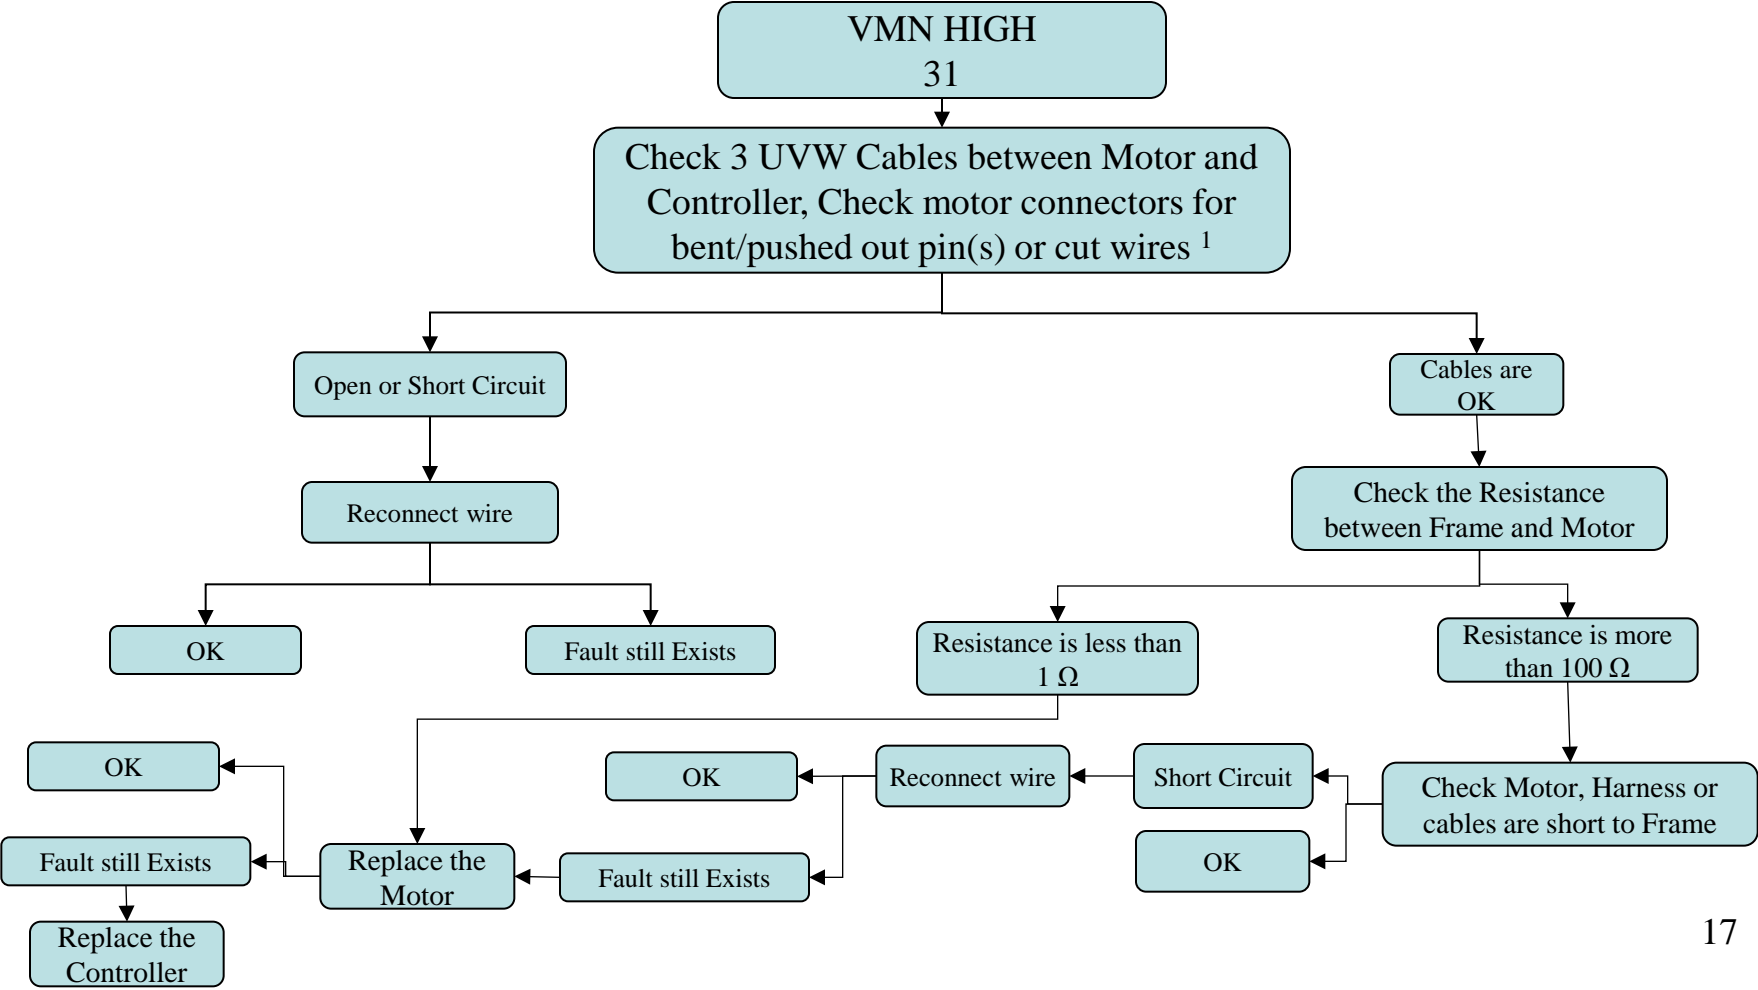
VMN HIGH
31

Check 3 UVW Cables between Motor and Controller, Check motor connectors for bent/pushed out pin(s) or cut wires $^1$

Open or Short Circuit

Reconnect wire

OK

Fault still Exists

Cables are OK

Check the Resistance between Frame and Motor

Resistance is less than 1 Ω

Resistance is more than 100 Ω

Check Motor, Harness or cables are short to Frame

Short Circuit

OK

Reconnect wire

OK

Fault still Exists

Replace the Motor

OK

Fault still Exists

Replace the Controller

17